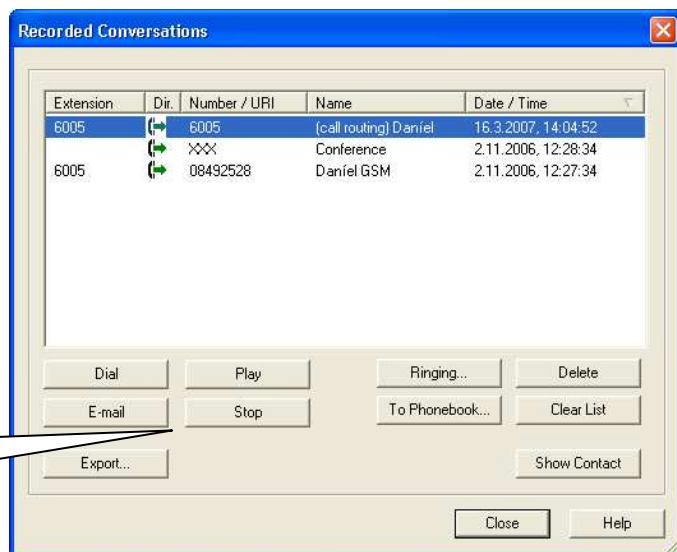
Recorded Conversations

| Extension | Dir. | Number / URI | Name | Date / Time |
|---|---|---|---|---|
| 6005 | | 6005 | (call routing) Daníel | 16.3.2007, 14:04:52 |
| | | XXX | Conference | 2.11.2006, 12:28:34 |
| 6005 | | 08492528 | Daníel GSM | 2.11.2006, 12:27:34 |

Dial
Play
Ringing...
Delete
E-mail
Stop
To Phonebook...
Clear List
Export...
Show Contact
Close
Help